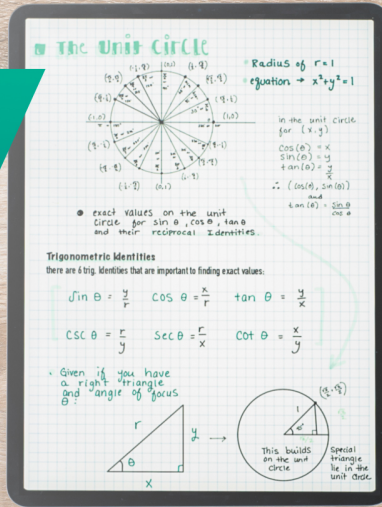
The Unit Circle

Radius of r = 1
equation → $x^2+y^2=1$

in the unit circle for (x, y)
$\cos(\theta) = x$
$\sin(\theta) = y$
$\tan(\theta) = \frac{y}{x}$
∴ $(\cos(\theta), \sin(\theta))$
and
$\tan(\theta) = \frac{\sin\theta}{\cos\theta}$

(0,1) (1,0) (-1,0) (0,-1) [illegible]

• exact values on the unit circle for sin θ, cos θ, tan θ and their reciprocal Identities.

Trigonometric Identities
there are 6 trig. identities that are important to finding exact values:

$\sin\theta = \frac{y}{r}$   $\cos\theta = \frac{x}{r}$   $\tan\theta = \frac{y}{x}$

$\csc\theta = \frac{r}{y}$   $\sec\theta = \frac{r}{x}$   $\cot\theta = \frac{x}{y}$

• Given if you have a right triangle and angle of focus θ:

r   y   θ   x

This builds on the unit circle

Special triangle lie in the unit circle

$(\frac{\sqrt{3}}{2}, \frac{1}{2})$
1